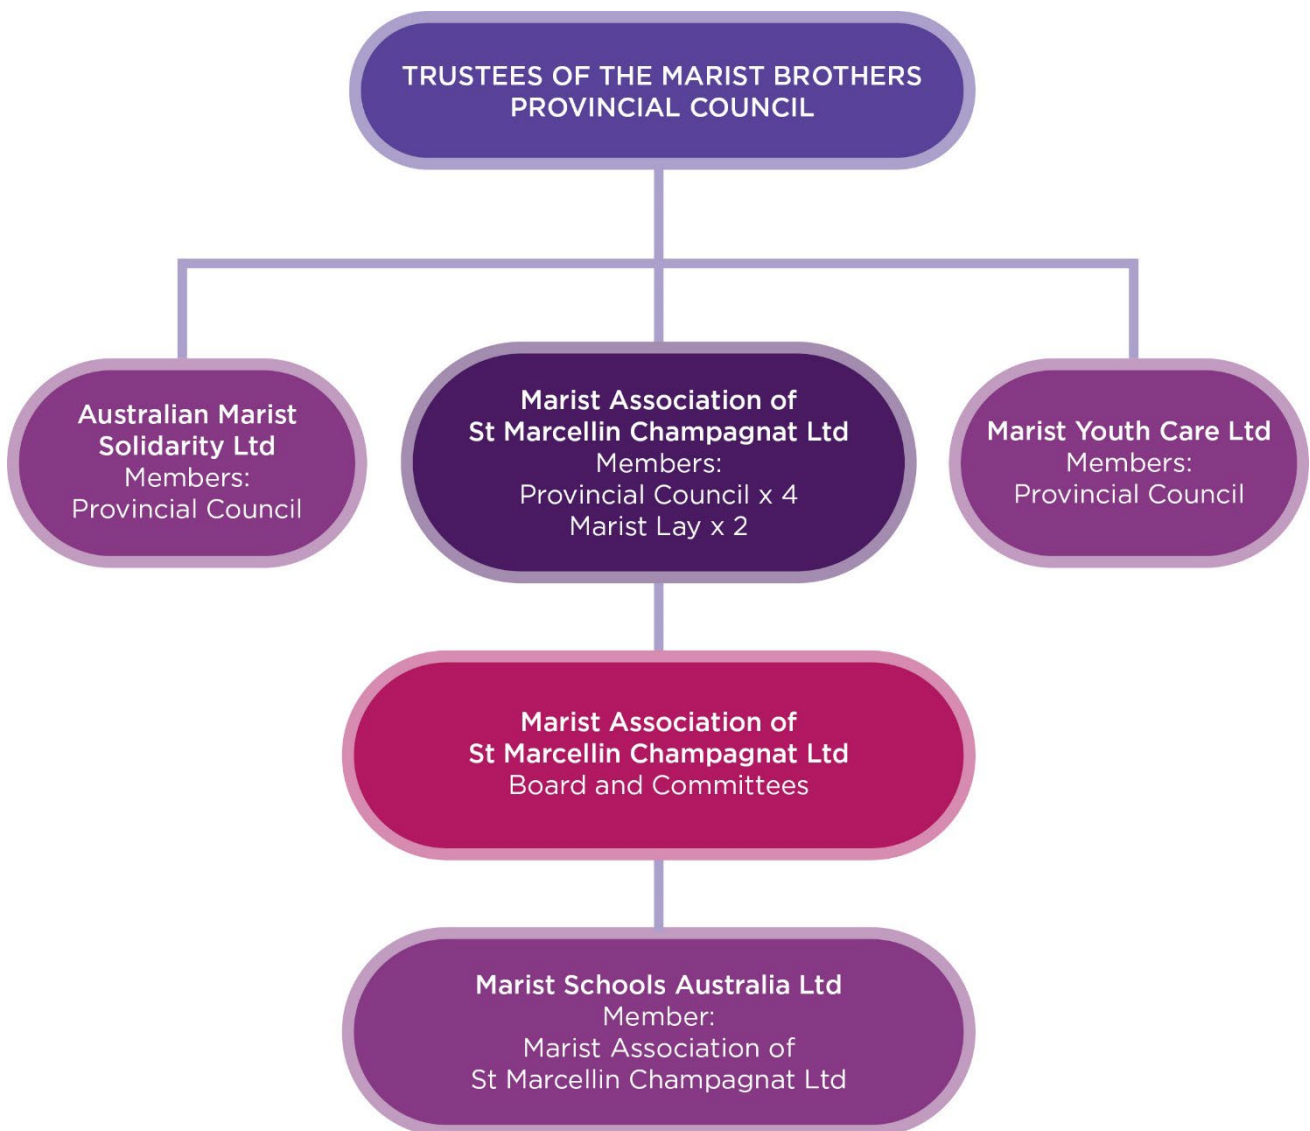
TRUSTEES OF THE MARIST BROTHERS
PROVINCIAL COUNCIL

Australian Marist Solidarity Ltd
Members:
Provincial Council

Marist Association of St Marcellin Champagnat Ltd
Members:
Provincial Council x 4
Marist Lay x 2

Marist Youth Care Ltd
Members:
Provincial Council

Marist Association of St Marcellin Champagnat Ltd
Board and Committees

Marist Schools Australia Ltd
Member:
Marist Association of St Marcellin Champagnat Ltd